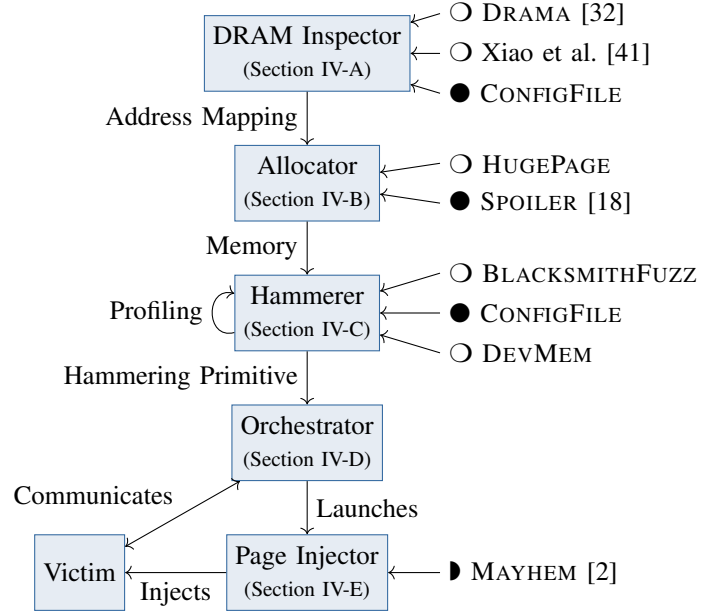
DRAM Inspector
(Section IV-A)

❍ DRAMA [32]
❍ Xiao et al. [41]
● CONFIGFILE

Address Mapping

Allocator
(Section IV-B)

❍ HUGEPAGE
● SPOILER [18]

Memory

Profiling

Hammerer
(Section IV-C)

❍ BLACKSMITHFUZZ
● CONFIGFILE
❍ DEVMEM

Hammering Primitive

Orchestrator
(Section IV-D)

Communicates

Launches

Victim

Injects

Page Injector
(Section IV-E)

◗ MAYHEM [2]